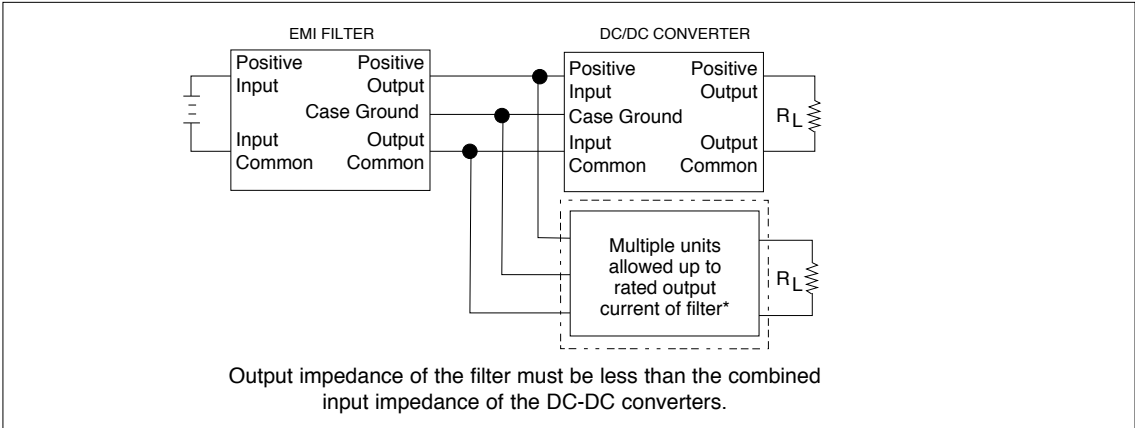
EMI FILTER

Positive Input

Positive Output

Case Ground

Input Common

Output Common

DC/DC CONVERTER

Positive Input

Positive Output

Case Ground

Input Common

Output Common

$R_L$

Multiple units allowed up to rated output current of filter*

$R_L$

Output impedance of the filter must be less than the combined input impedance of the DC-DC converters.